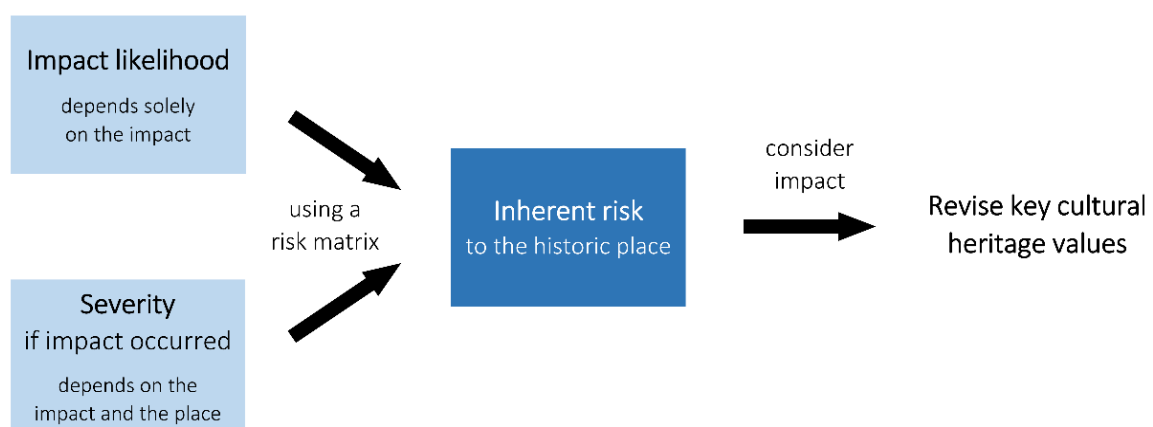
Impact likelihood
depends solely on the impact

Severity
if impact occurred
depends on the impact and the place

using a risk matrix

Inherent risk
to the historic place

consider impact

Revise key cultural heritage values